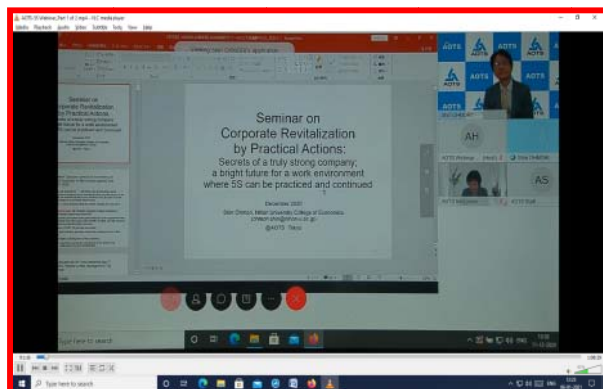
AOTS 5S Webinar_Part 1 of 2.mp4 - VLC media player

Media Playback Audio Video Subtitle Tools View Help

Seminar on
Corporate Revitalization
by Practical Actions:
Secrets of a truly strong company;
a bright future for a work environment
where 5S can be practiced and continued

December 2020
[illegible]
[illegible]
@AOTS Tokyo

AOTS

AH

AS

Type here to search

Type here to search